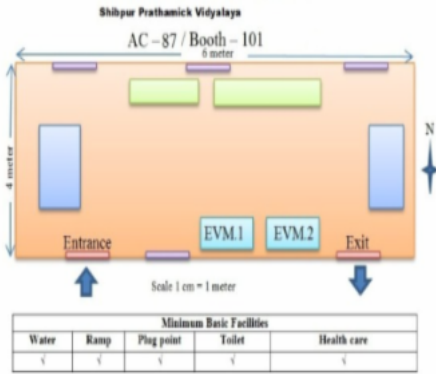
Shibpur Prathamick Vidyalaya

AC – 87 / Booth – 101

6 meter

4 meter

N

EVM.1

EVM.2

Entrance

Exit

Scale 1 cm = 1 meter

| Minimum Basic Facilities | | | | |
|---|---|---|---|---|
| Water | Ramp | Plug point | Toilet | Health care |
| √ | √ | √ | √ | √ |